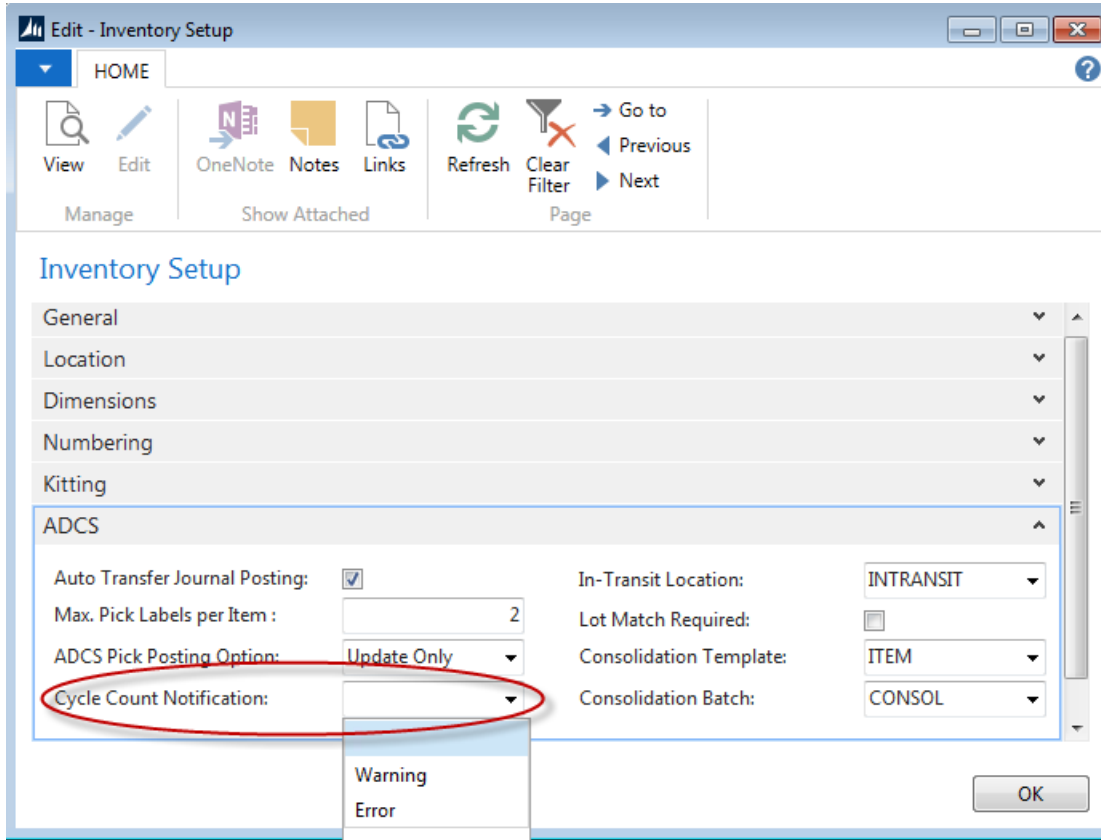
Edit - Inventory Setup

HOME

View
Edit
Manage

OneNote
Notes
Links
Show Attached

Refresh
Clear Filter
Go to
Previous
Next
Page

Inventory Setup

General
Location
Dimensions
Numbering
Kitting
ADCS

Auto Transfer Journal Posting:
Max. Pick Labels per Item : 2
ADCS Pick Posting Option: Update Only
Cycle Count Notification:

Warning
Error

In-Transit Location: INTRANSIT
Lot Match Required:
Consolidation Template: ITEM
Consolidation Batch: CONSOL

OK